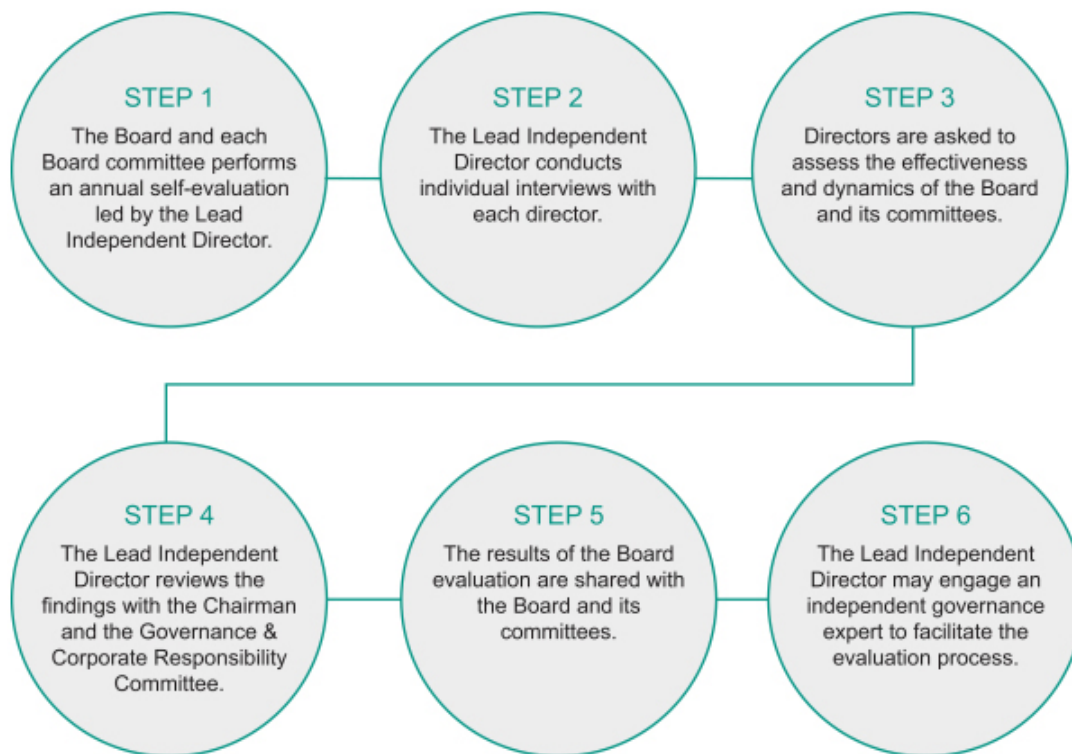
STEP 1
The Board and each Board committee performs an annual self-evaluation led by the Lead Independent Director.

STEP 2
The Lead Independent Director conducts individual interviews with each director.

STEP 3
Directors are asked to assess the effectiveness and dynamics of the Board and its committees.

STEP 4
The Lead Independent Director reviews the findings with the Chairman and the Governance & Corporate Responsibility Committee.

STEP 5
The results of the Board evaluation are shared with the Board and its committees.

STEP 6
The Lead Independent Director may engage an independent governance expert to facilitate the evaluation process.